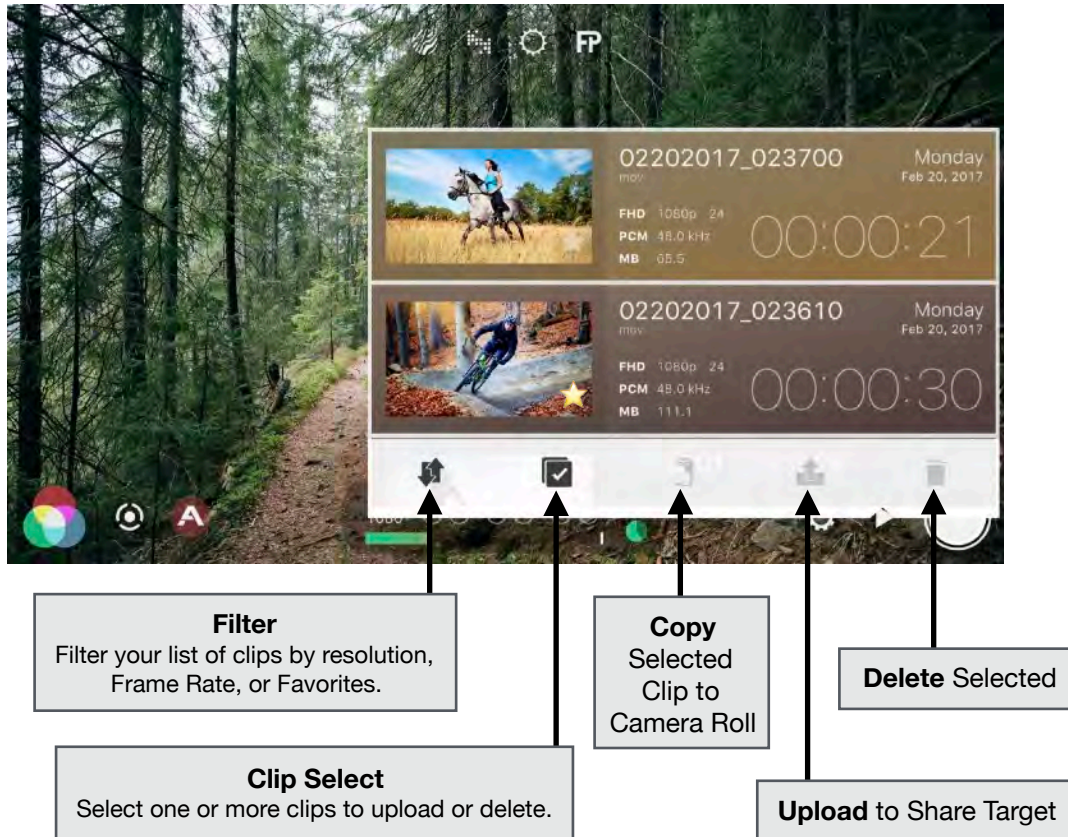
FP

02202017_023700
mov
Monday
Feb 20, 2017
FHD 1080p 24
PCM 48.0 kHz
MB 65.5
00:00:21

02202017_023610
mov
Monday
Feb 20, 2017
FHD 1080p 24
PCM 48.0 kHz
MB 111.1
00:00:30

A

**Filter**
Filter your list of clips by resolution, Frame Rate, or Favorites.

**Copy** Selected Clip to Camera Roll

**Delete** Selected

**Clip Select**
Select one or more clips to upload or delete.

**Upload** to Share Target